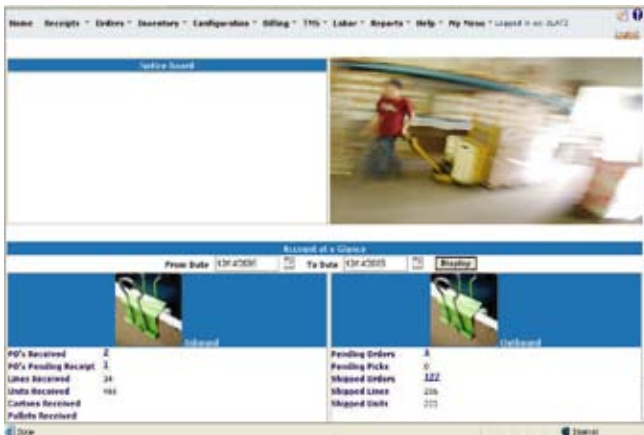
Home · Receipts · Orders · Inventory · Configuration · Billing · TMS · Labor · Reports · Help · My Menu · Logged in as: JLAT2

Logout

Notice Board

Account at a Glance

From Date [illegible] To Date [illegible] Display

Inbound

Outbound

PO's Received 2
PO's Pending Receipt 1
Lines Received 34
Units Received 193
Cartons Received
Pallets Received

Pending Orders 3
Pending Picks 0
Shipped Orders 122
Shipped Lines 236
Shipped Units 233

Done

Internet